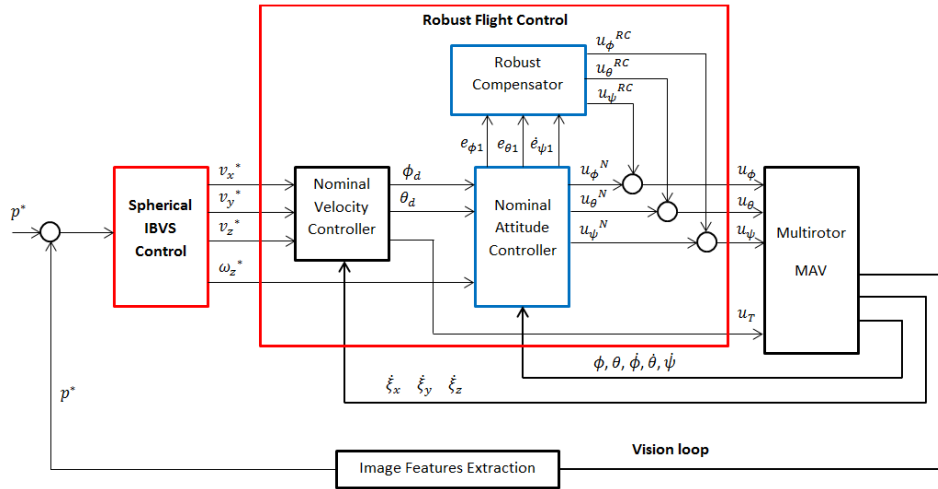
Robust Flight Control

Robust Compensator

$u_\phi{}^{RC}$
$u_\theta{}^{RC}$
$u_\psi{}^{RC}$

$e_{\phi 1}$ $e_{\theta 1}$ $\dot{e}_{\psi 1}$

$p^*$

Spherical IBVS Control

$v_x{}^*$
$v_y{}^*$
$v_z{}^*$
$\omega_z{}^*$

Nominal Velocity Controller

$\phi_d$
$\theta_d$

Nominal Attitude Controller

$u_\phi{}^N$
$u_\theta{}^N$
$u_\psi{}^N$

$u_\phi$
$u_\theta$
$u_\psi$
$u_T$

Multirotor MAV

$\phi, \theta, \dot{\phi}, \dot{\theta}, \dot{\psi}$

$\dot{\xi}_x$ $\dot{\xi}_y$ $\dot{\xi}_z$

$p^*$

Vision loop

Image Features Extraction